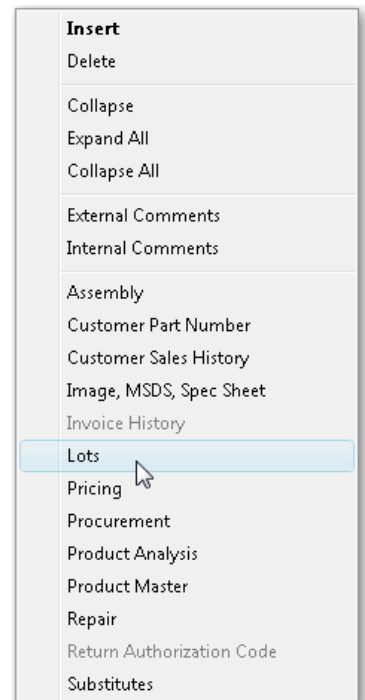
Insert
Delete

Collapse
Expand All
Collapse All

External Comments
Internal Comments

Assembly
Customer Part Number
Customer Sales History
Image, MSDS, Spec Sheet
Invoice History
Lots
Pricing
Procurement
Product Analysis
Product Master
Repair
Return Authorization Code
Substitutes